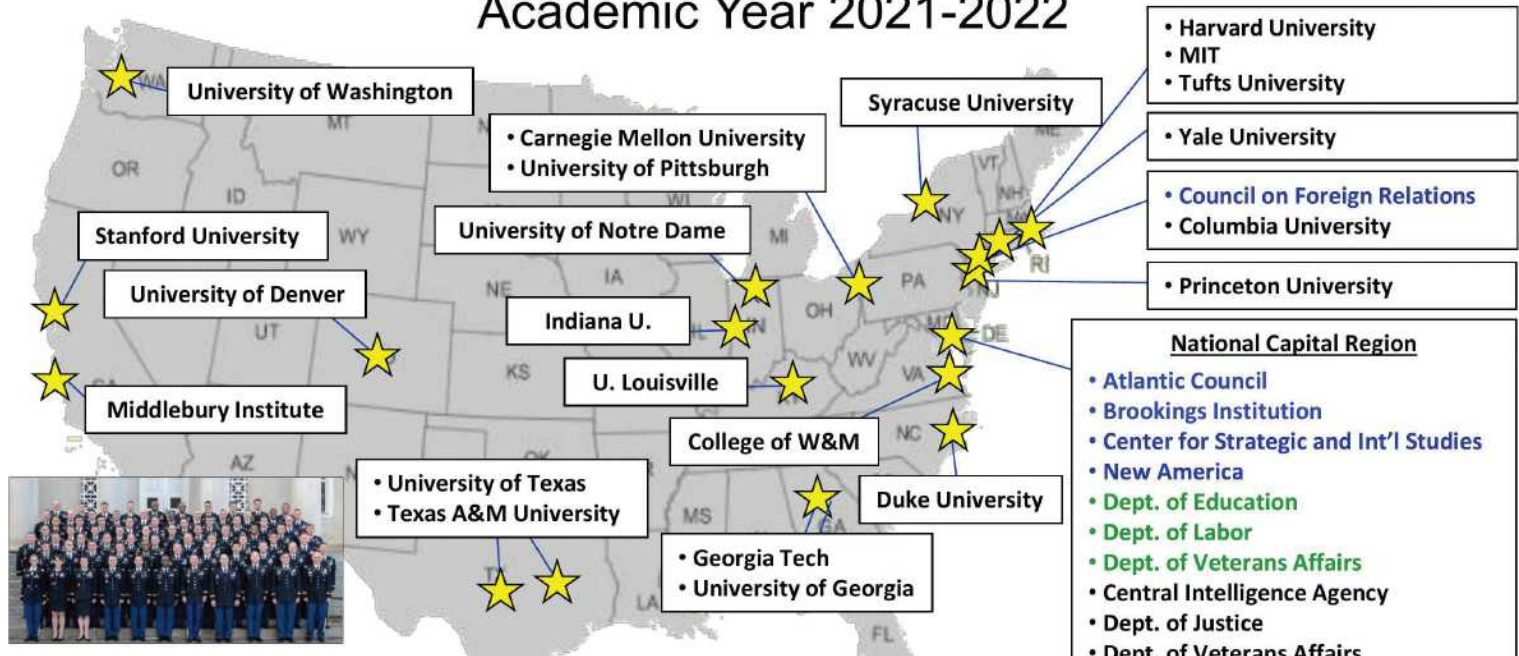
Academic Year 2021-2022

University of Washington

• Carnegie Mellon University
• University of Pittsburgh

Syracuse University

• Harvard University
• MIT
• Tufts University

• Yale University

• Council on Foreign Relations
• Columbia University

• Princeton University

Stanford University

University of Notre Dame

University of Denver

Indiana U.

U. Louisville

Middlebury Institute

College of W&M

• University of Texas
• Texas A&M University

Duke University

• Georgia Tech
• University of Georgia

National Capital Region
• Atlantic Council
• Brookings Institution
• Center for Strategic and Int'l Studies
• New America
• Dept. of Education
• Dept. of Labor
• Dept. of Veterans Affairs
• Central Intelligence Agency
• Dept. of Justice
• Dept. of Veterans Affairs

WA MT OR ID WY UT AZ NE IA KS OK MI OH PA IN WV VA NC NY VT NH ME RI NJ DE MD MS GA LA TX FL CA